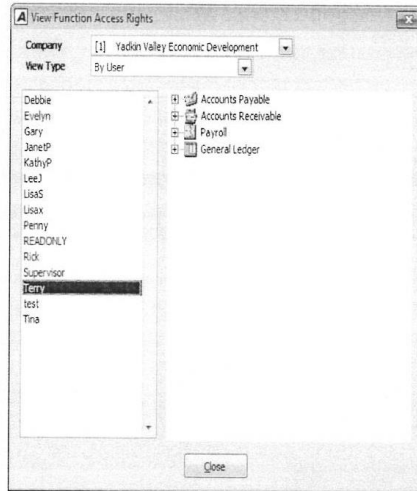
A View Function Access Rights

Company [1] Yackin Valley Economic Development
View Type By User

Debbie
Evelyn
Gary
JanetP
KathyP
LeeJ
LisaS
Lisax
Penny
READONLY
Rick
Supervisor
Terry
test
Tina

Accounts Payable
Accounts Receivable
Payroll
General Ledger

Close